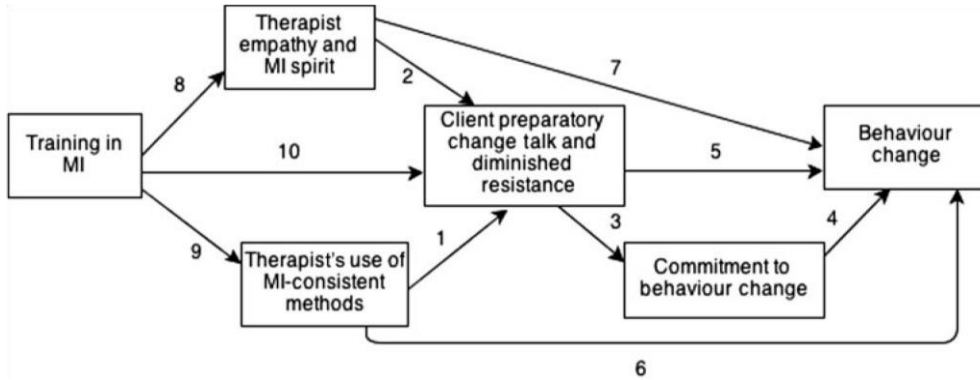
Therapist empathy and MI spirit

8

2

7

Training in MI

10

Client preparatory change talk and diminished resistance

5

Behaviour change

9

1

3

4

Therapist's use of MI-consistent methods

Commitment to behaviour change

6